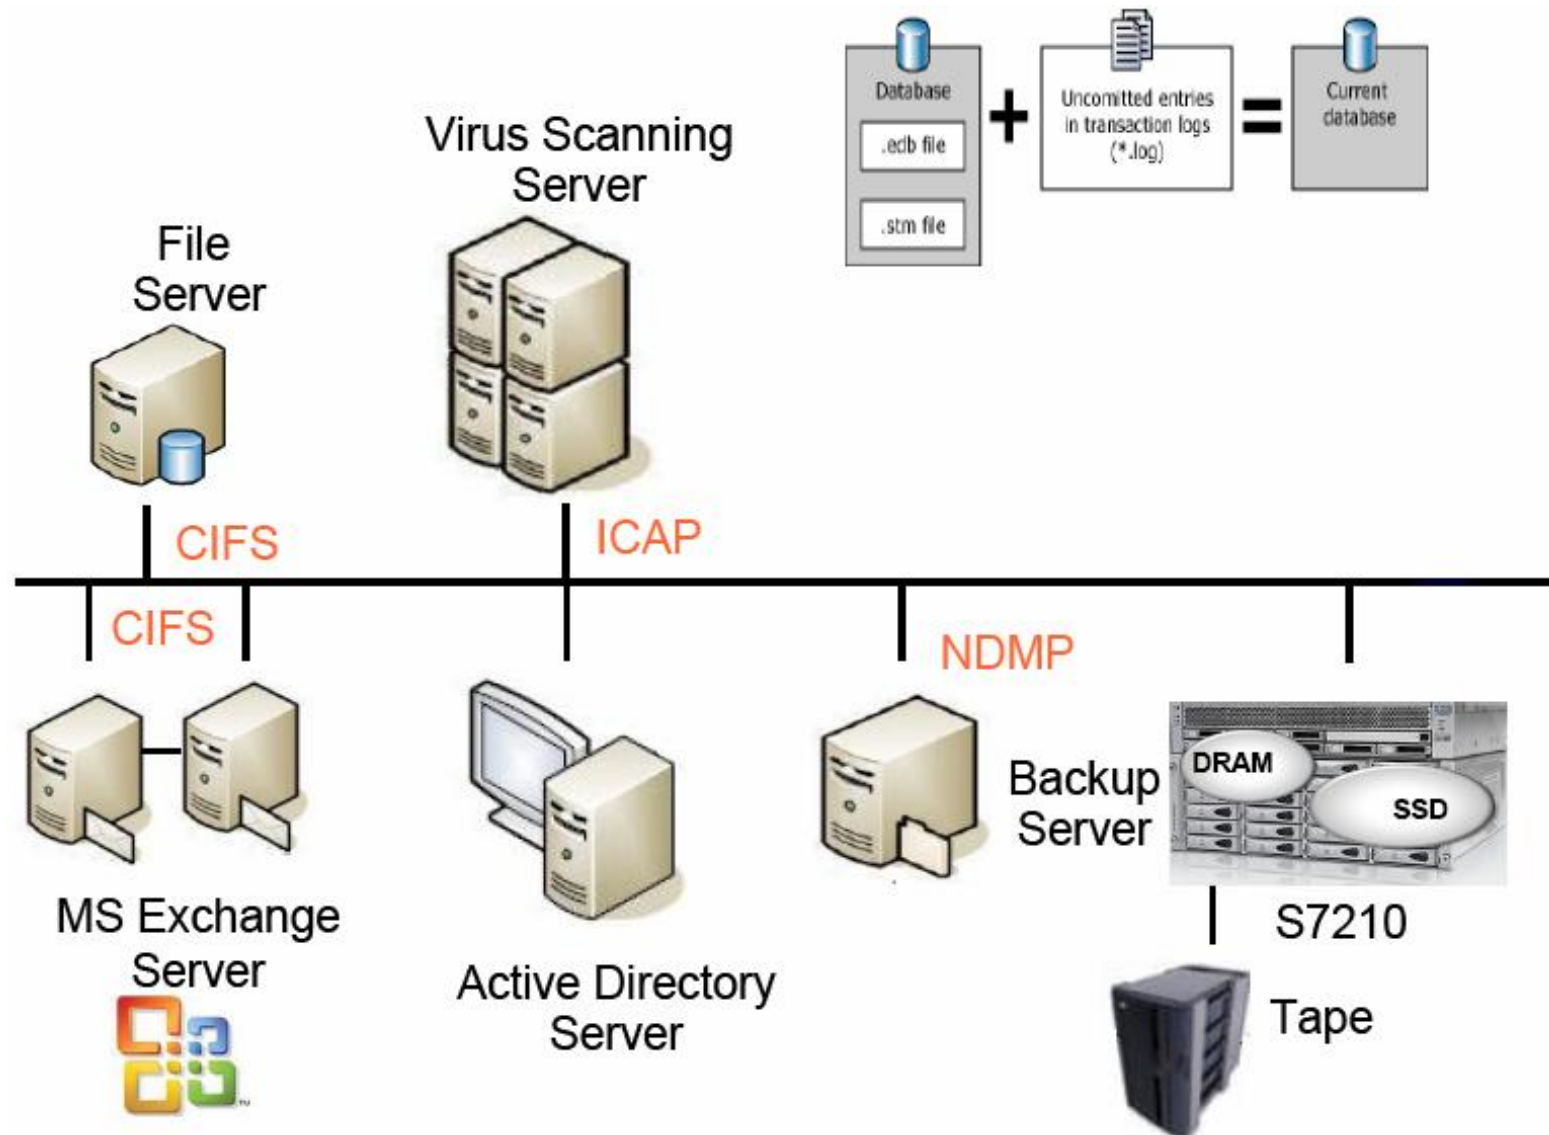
Database
.edb file
.stm file
+
Uncomitted entries in transaction logs (*.log)
=
Current database

Virus Scanning Server

File Server

CIFS

ICAP

CIFS

NDMP

DRAM

SSD

Backup Server

MS Exchange Server

Active Directory Server

S7210

Tape